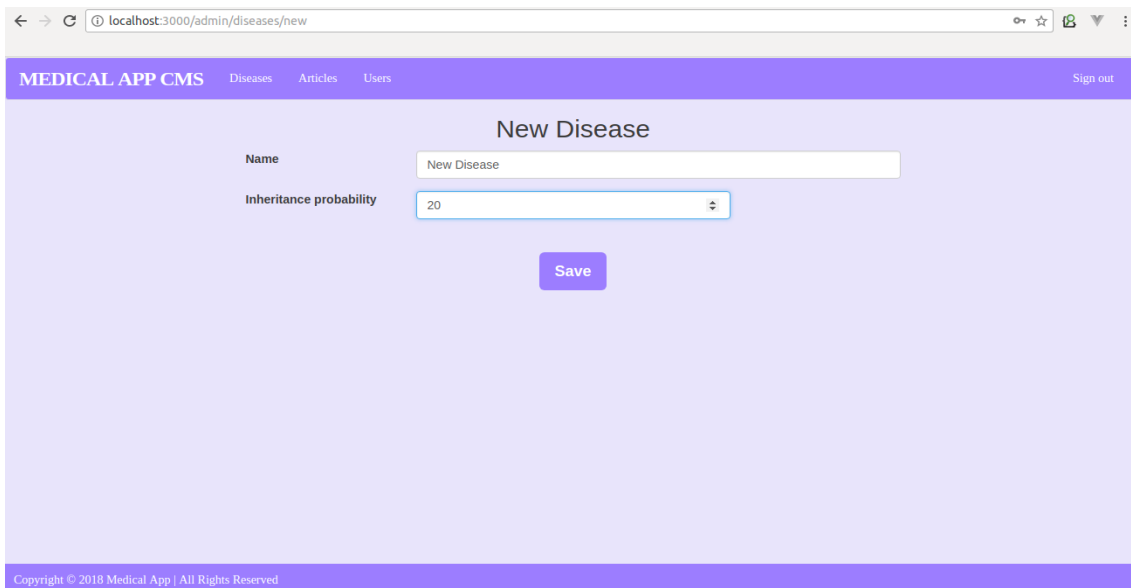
localhost:3000/admin/diseases/new

MEDICAL APP CMS Diseases Articles Users Sign out

New Disease

Name
New Disease

Inheritance probability
20

Save

Copyright © 2018 Medical App | All Rights Reserved